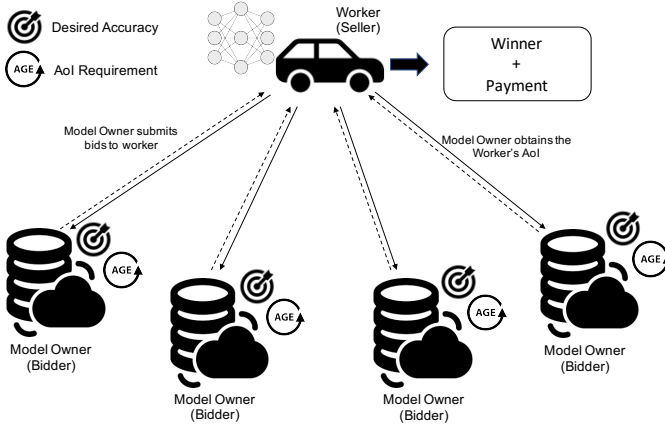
Desired Accuracy

AGE AoI Requirement

Worker (Seller)

Winner + Payment

Model Owner submits bids to worker

Model Owner obtains the Worker's AoI

AGE

AGE

AGE

AGE

Model Owner (Bidder)

Model Owner (Bidder)

Model Owner (Bidder)

Model Owner (Bidder)